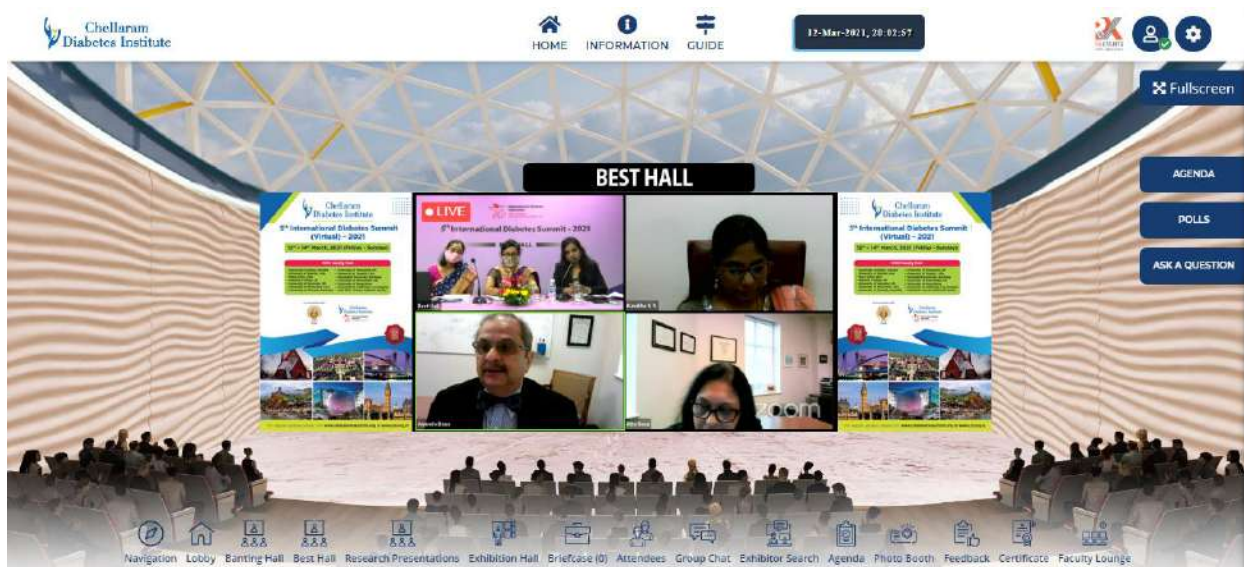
Chellaram Diabetes Institute

HOME INFORMATION GUIDE

12-Mar-2021, 20:02:57

Fullscreen

BEST HALL

AGENDA

POLLS

ASK A QUESTION

Chellaram Diabetes Institute

5th International Diabetes Summit (Virtual) - 2021

LIVE

5th International Diabetes Summit - 2021

zoom

Chellaram Diabetes Institute

5th International Diabetes Summit (Virtual) - 2021

Navigation Lobby Banting Hall Best Hall Research Presentations Exhibition Hall Briefcase (0) Attendees Group Chat Exhibitor Search Agenda Photo Booth Feedback Certificate Faculty Lounge